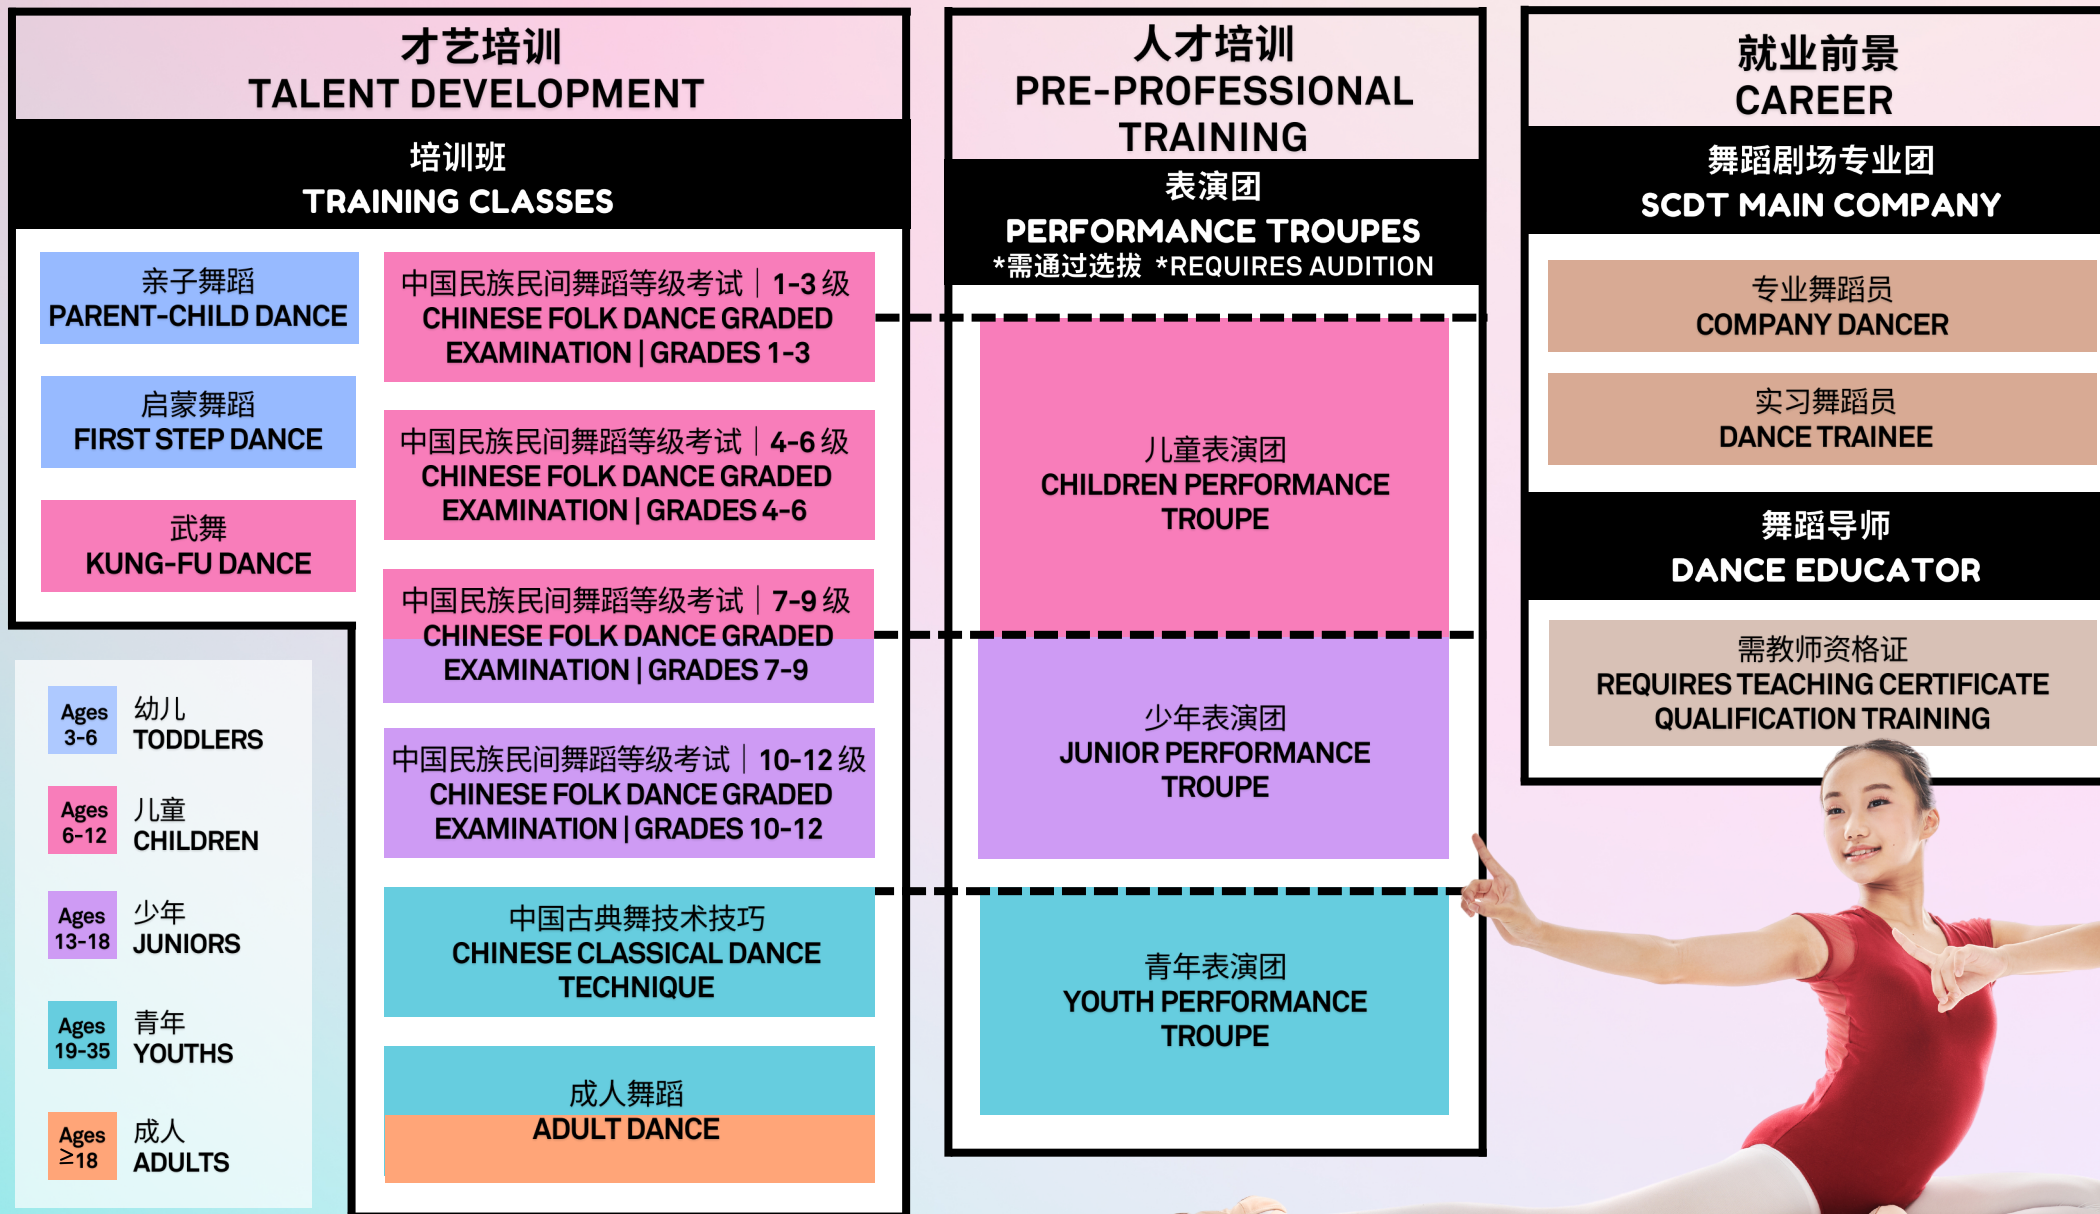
才艺培训
TALENT DEVELOPMENT

培训班
TRAINING CLASSES

亲子舞蹈
PARENT-CHILD DANCE

启蒙舞蹈
FIRST STEP DANCE

武舞
KUNG-FU DANCE

中国民族民间舞蹈等级考试 | 1-3 级
CHINESE FOLK DANCE GRADED EXAMINATION | GRADES 1-3

中国民族民间舞蹈等级考试 | 4-6 级
CHINESE FOLK DANCE GRADED EXAMINATION | GRADES 4-6

中国民族民间舞蹈等级考试 | 7-9 级
CHINESE FOLK DANCE GRADED EXAMINATION | GRADES 7-9

中国民族民间舞蹈等级考试 | 10-12 级
CHINESE FOLK DANCE GRADED EXAMINATION | GRADES 10-12

中国古典舞技术技巧
CHINESE CLASSICAL DANCE TECHNIQUE

成人舞蹈
ADULT DANCE

Ages 3-6 幼儿 TODDLERS

Ages 6-12 儿童 CHILDREN

Ages 13-18 少年 JUNIORS

Ages 19-35 青年 YOUTHS

Ages ≥18 成人 ADULTS

人才培训
PRE-PROFESSIONAL TRAINING

表演团
PERFORMANCE TROUPES
*需通过选拔 *REQUIRES AUDITION

儿童表演团
CHILDREN PERFORMANCE TROUPE

少年表演团
JUNIOR PERFORMANCE TROUPE

青年表演团
YOUTH PERFORMANCE TROUPE

就业前景
CAREER

舞蹈剧场专业团
SCDT MAIN COMPANY

专业舞蹈员
COMPANY DANCER

实习舞蹈员
DANCE TRAINEE

舞蹈导师
DANCE EDUCATOR

需教师资格证
REQUIRES TEACHING CERTIFICATE QUALIFICATION TRAINING